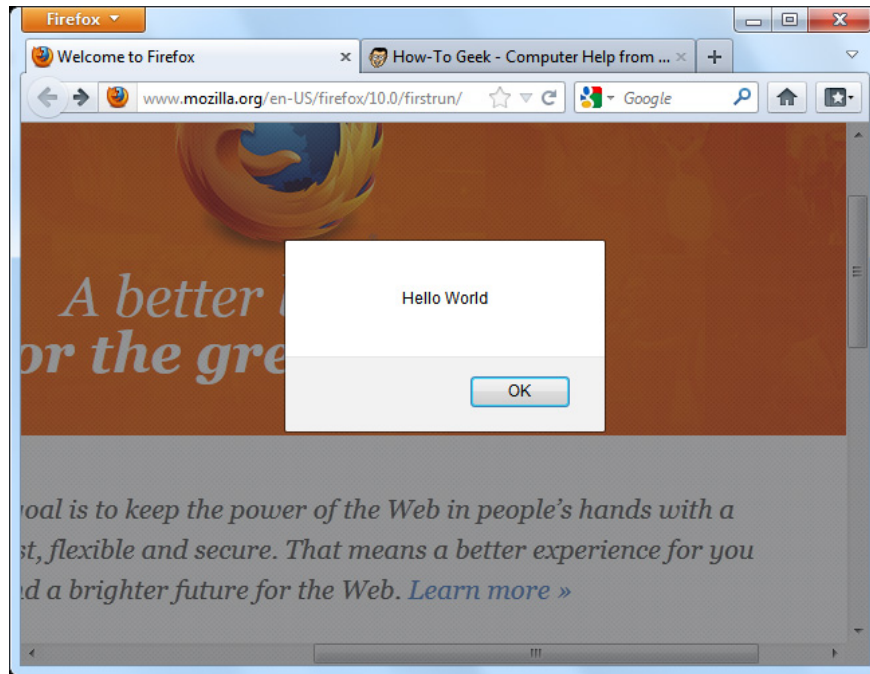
Firefox

Welcome to Firefox

How-To Geek - Computer Help from ...

+

www.mozilla.org/en-US/firefox/10.0/firstrun/

Google

A better
or the gre

Hello World

OK

oal is to keep the power of the Web in people's hands with a
st, flexible and secure. That means a better experience for you
d a brighter future for the Web. Learn more »